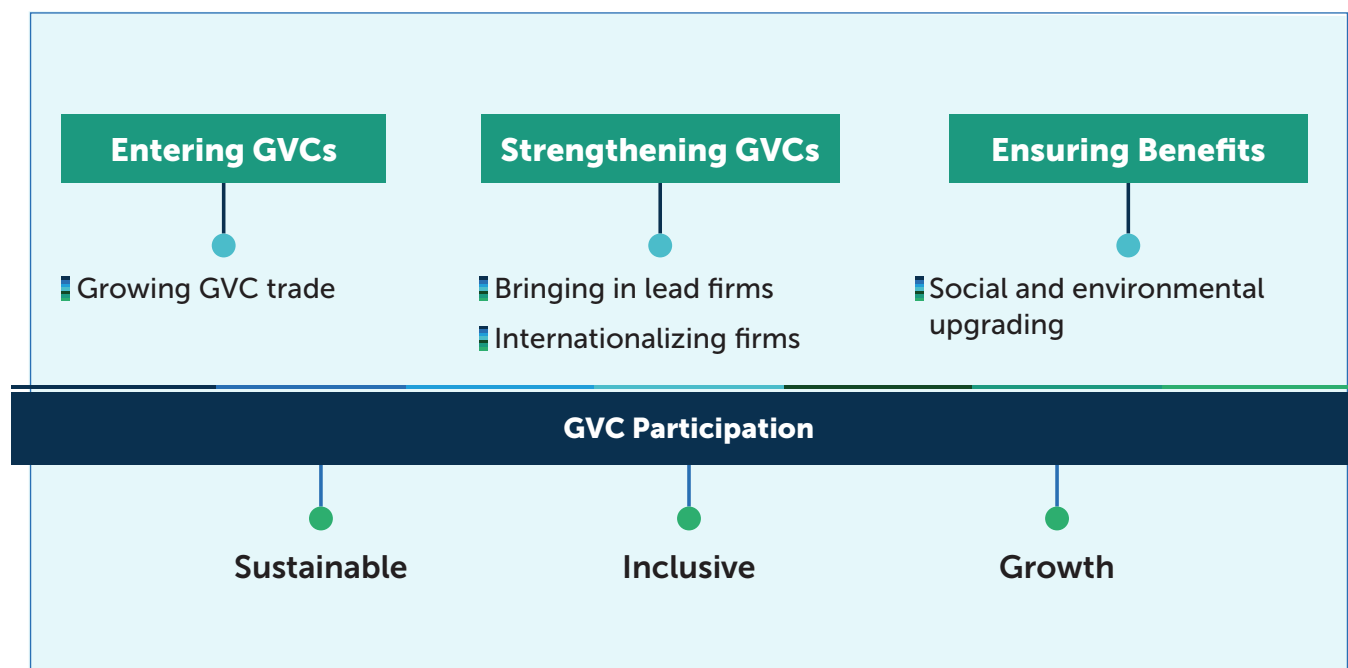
Entering GVCs

Growing GVC trade

Strengthening GVCs

Bringing in lead firms

Internationalizing firms

Ensuring Benefits

Social and environmental upgrading

GVC Participation

Sustainable

Inclusive

Growth